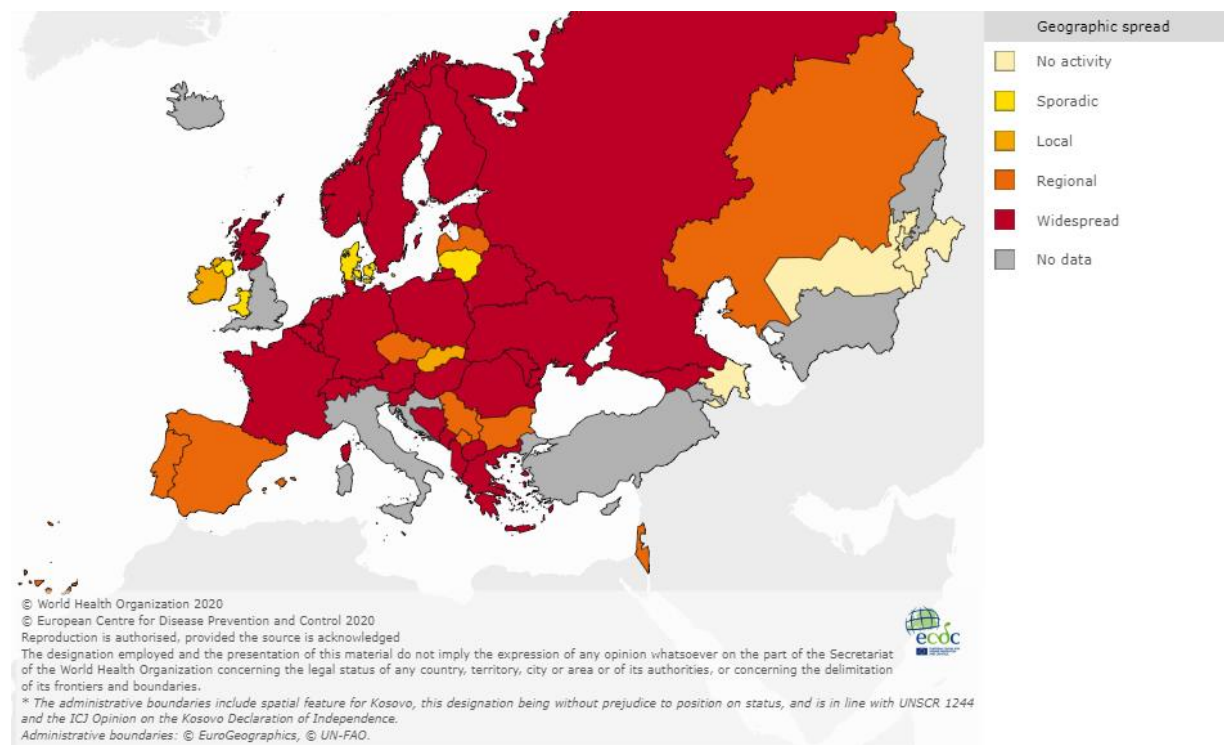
Geographic spread
No activity
Sporadic
Local
Regional
Widespread
No data

© World Health Organization 2020
© European Centre for Disease Prevention and Control 2020
Reproduction is authorised, provided the source is acknowledged
The designation employed and the presentation of this material do not imply the expression of any opinion whatsoever on the part of the Secretariat of the World Health Organization concerning the legal status of any country, territory, city or area or of its authorities, or concerning the delimitation of its frontiers and boundaries.
* The administrative boundaries include spatial feature for Kosovo, this designation being without prejudice to position on status, and is in line with UNSCR 1244 and the ICJ Opinion on the Kosovo Declaration of Independence.
Administrative boundaries: © EuroGeographics, © UN-FAO.

ecdc